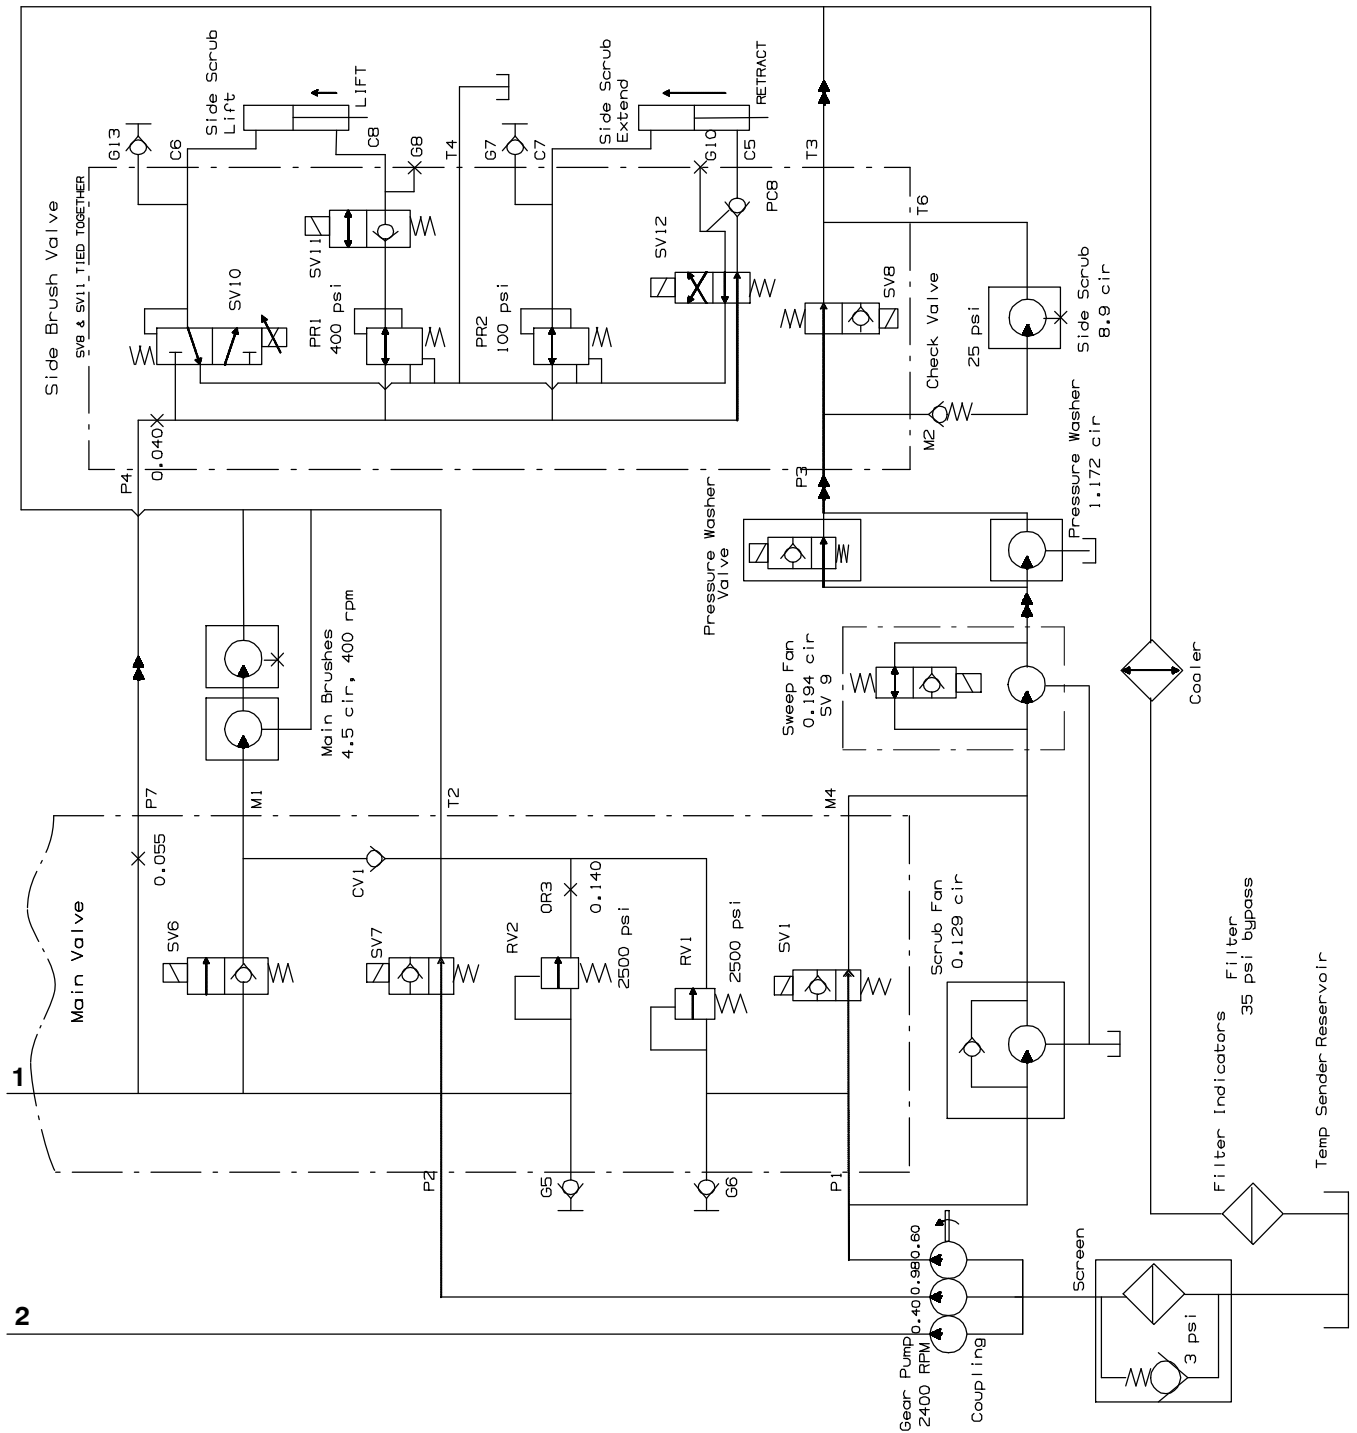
Side Scrub Lift
LIFT
G13
C6
C8
G8
T4
G7
C7
Side Scrub Extend
RETRACT
G10
C5
T3
Side Brush Valve
SV8 & SV11 TIED TOGETHER
SV11
SV10
PR1 400 psi
PR2 100 psi
SV12
PC8
SV8
T6
Check Valve
25 psi
Side Scrub 8.9 cir
0.040
M2
P4
P3
Pressure Washer 1.172 cir
Pressure Washer Valve
Main Brushes 4.5 cir, 400 rpm
Sweep Fan 0.194 cir SV 9
Cooler
P7
M1
T2
M4
0.055
CV1
OR3
0.140
Main Valve
SV6
SV7
RV2
2500 psi
RV1
2500 psi
SV1
Scrub Fan 0.129 cir
Filter 35 psi bypass
Filter Indicators
Temp Sender Reservoir
1
P2
G5
G6
P1
2
Gear Pump 2400 RPM
0.40 0.98 0.60
Coupling
Screen
3 psi